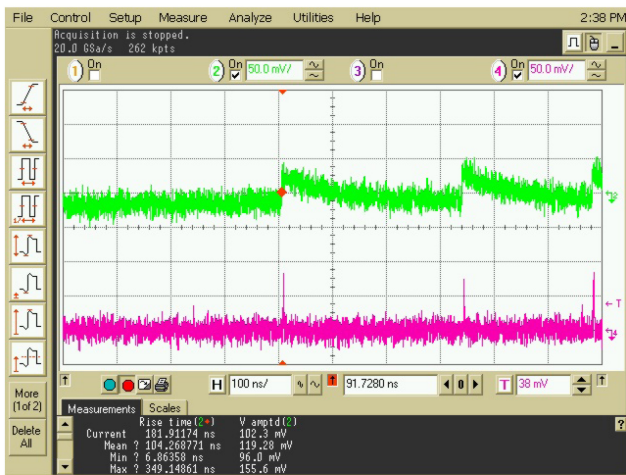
File Control Setup Measure Analyze Utilities Help 2:38 PM

Acquisition is stopped.
20.0 GSa/s 262 kpts

1 On
2 On 50.0 mV/
3 On
4 On 50.0 mV/

More (1 of 2)

Delete All

H 100 ns/
91.7280 ns
T 38 mV

Measurements Scales

| | Rise time(2) | V amptd(2) |
|---|---|---|
| Current | 181.91174 ns | 102.3 mV |
| Mean ? | 104.268771 ns | 119.28 mV |
| Min ? | 6.86358 ns | 96.0 mV |
| Max ? | 349.14861 ns | 155.6 mV |